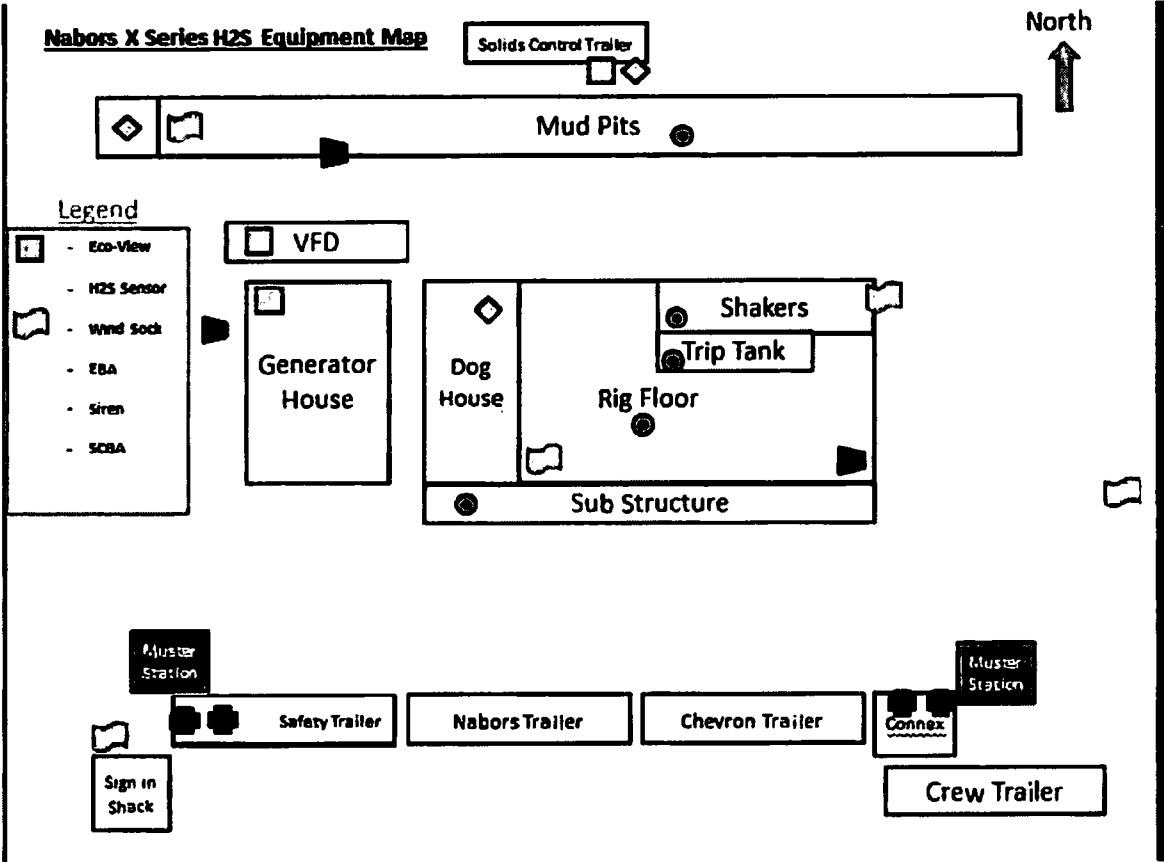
Nabors X Series H2S Equipment Map

Solids Control Trailer

North

Mud Pits

Legend
- Eco-View
- H2S Sensor
- Wind Sock
- EBA
- Siren
- SCBA

VFD

Generator House

Dog House

Shakers

Trip Tank

Rig Floor

Sub Structure

Muster Station

Muster Station

Safety Trailer

Nabors Trailer

Chevron Trailer

Connex

Sign in Shack

Crew Trailer